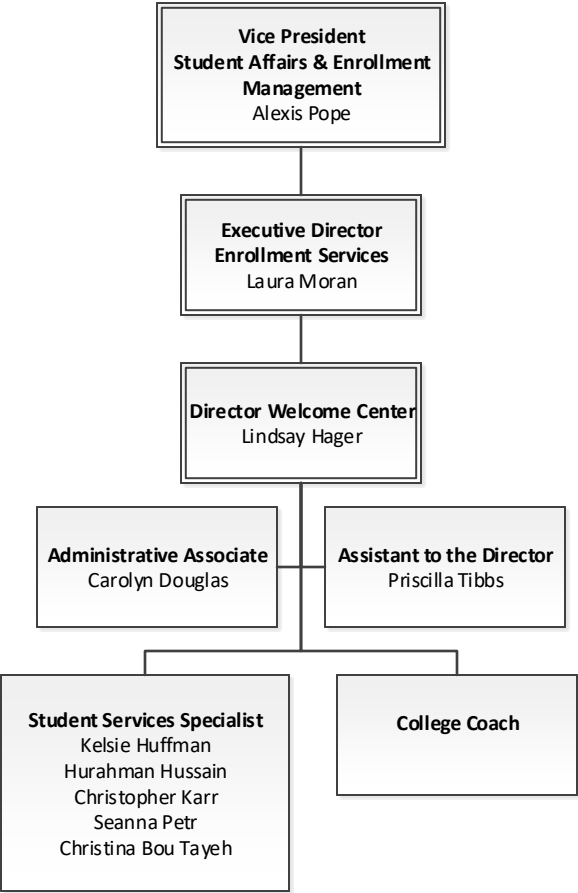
**Vice President**
**Student Affairs & Enrollment Management**
Alexis Pope

**Executive Director**
**Enrollment Services**
Laura Moran

**Director Welcome Center**
Lindsay Hager

**Administrative Associate**
Carolyn Douglas

**Assistant to the Director**
Priscilla Tibbs

**Student Services Specialist**
Kelsie Huffman
Hurahman Hussain
Christopher Karr
Seanna Petr
Christina Bou Tayeh

**College Coach**